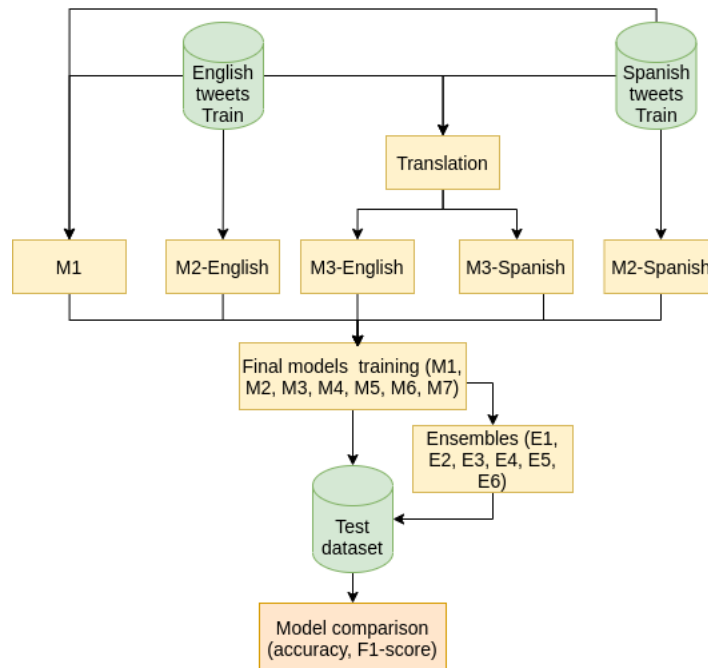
English tweets Train

Spanish tweets Train

Translation

M1

M2-English

M3-English

M3-Spanish

M2-Spanish

Final models training (M1, M2, M3, M4, M5, M6, M7)

Ensembles (E1, E2, E3, E4, E5, E6)

Test dataset

Model comparison (accuracy, F1-score)